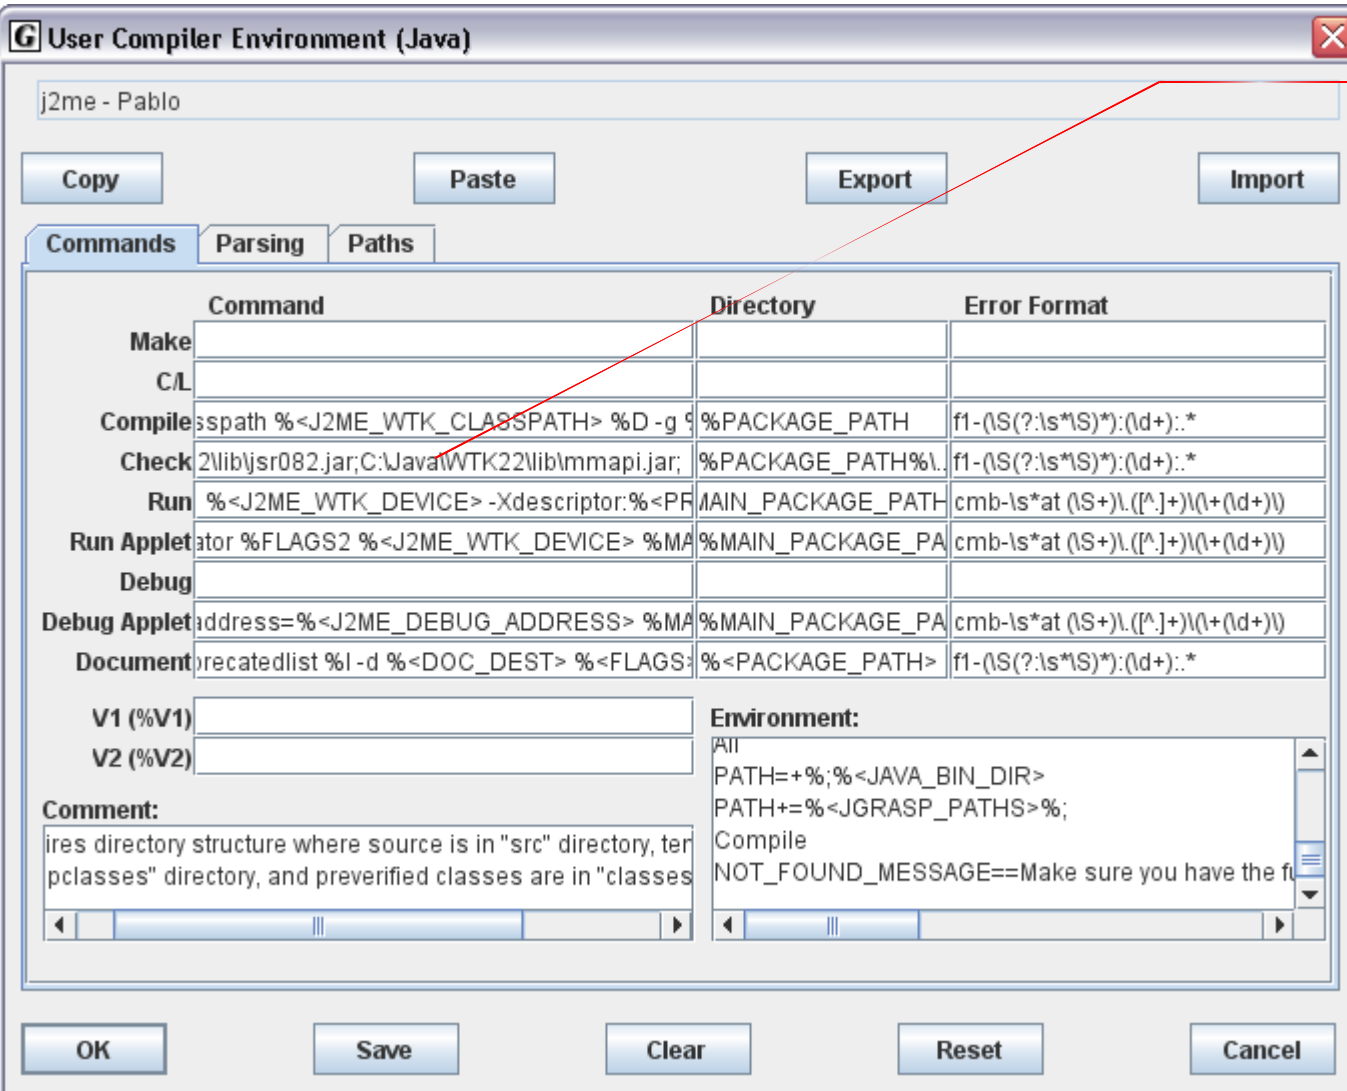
G User Compiler Environment (Java)

j2me - Pablo

Copy

Paste

Export

Import

Commands

Parsing

Paths

| | Command | Directory | Error Format |
|---|---|---|---|
| Make | | | |
| C/L | | | |
| Compile | sspath %<J2ME_WTK_CLASSPATH> %D -g % | %PACKAGE_PATH | f1-(\S(?:\s*\S)*):(\d+):.* |
| Check | 2\lib\jsr082.jar;C:\Java\WTK22\lib\mmapi.jar; | %PACKAGE_PATH%\.. | f1-(\S(?:\s*\S)*):(\d+):.* |
| Run | %<J2ME_WTK_DEVICE> -Xdescriptor:%<PR | MAIN_PACKAGE_PATH | cmb-\s*at (\S+)\.([^.]+)\(\+(\d+)\) |
| Run Applet | ator %FLAGS2 %<J2ME_WTK_DEVICE> %MA | %MAIN_PACKAGE_PA | cmb-\s*at (\S+)\.([^.]+)\(\+(\d+)\) |
| Debug | | | |
| Debug Applet | address=%<J2ME_DEBUG_ADDRESS> %MA | %MAIN_PACKAGE_PA | cmb-\s*at (\S+)\.([^.]+)\(\+(\d+)\) |
| Document | recatedlist %I -d %<DOC_DEST> %<FLAGS | %<PACKAGE_PATH> | f1-(\S(?:\s*\S)*):(\d+):.* |

V1 (%V1)

V2 (%V2)

Environment:

All
PATH=+%;%<JAVA_BIN_DIR>
PATH+=%<JGRASP_PATHS>%;
Compile
NOT_FOUND_MESSAGE==Make sure you have the f

Comment:

ires directory structure where source is in "src" directory, ter
pclasses" directory, and preverified classes are in "classes

OK

Save

Clear

Reset

Cancel